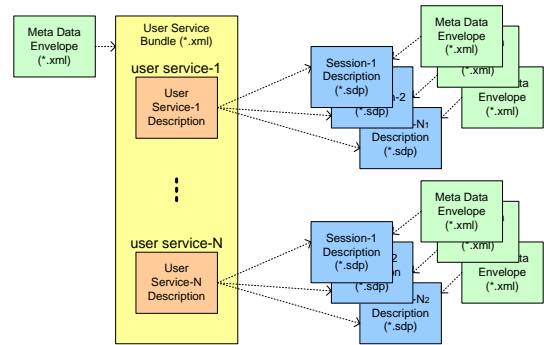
Meta Data Envelope (*.xml)

User Service Bundle (*.xml)

user service-1

User Service-1 Description

⋮

user service-N

User Service-N Description

Session-1 Description (*.sdp)

-2

(*.sdp)

-N1

Description (*.sdp)

Meta Data Envelope (*.xml)

(*.xml)

Envelope (*.xml)

Session-1 Description (*.sdp)

2

n

(*.sdp)

-N2

Description (*.sdp)

Meta Data Envelope (*.xml)

(*.xml)

Envelope (*.xml)